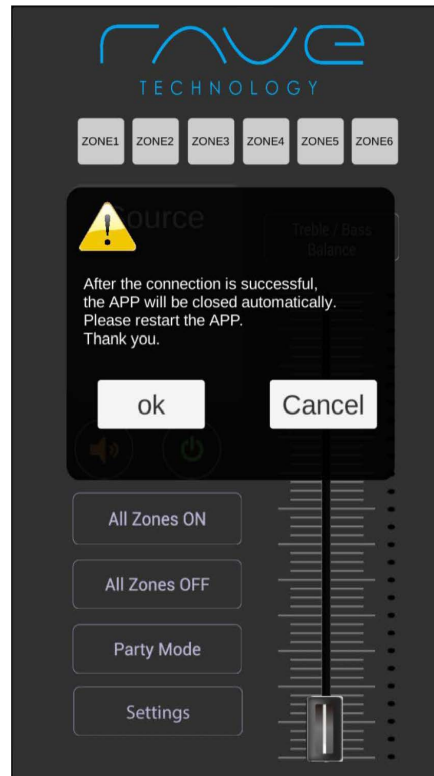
rave

TECHNOLOGY

ZONE1 ZONE2 ZONE3 ZONE4 ZONE5 ZONE6

Source

Treble / Bass Balance

After the connection is successful, the APP will be closed automatically. Please restart the APP. Thank you.

ok

Cancel

All Zones ON

All Zones OFF

Party Mode

Settings